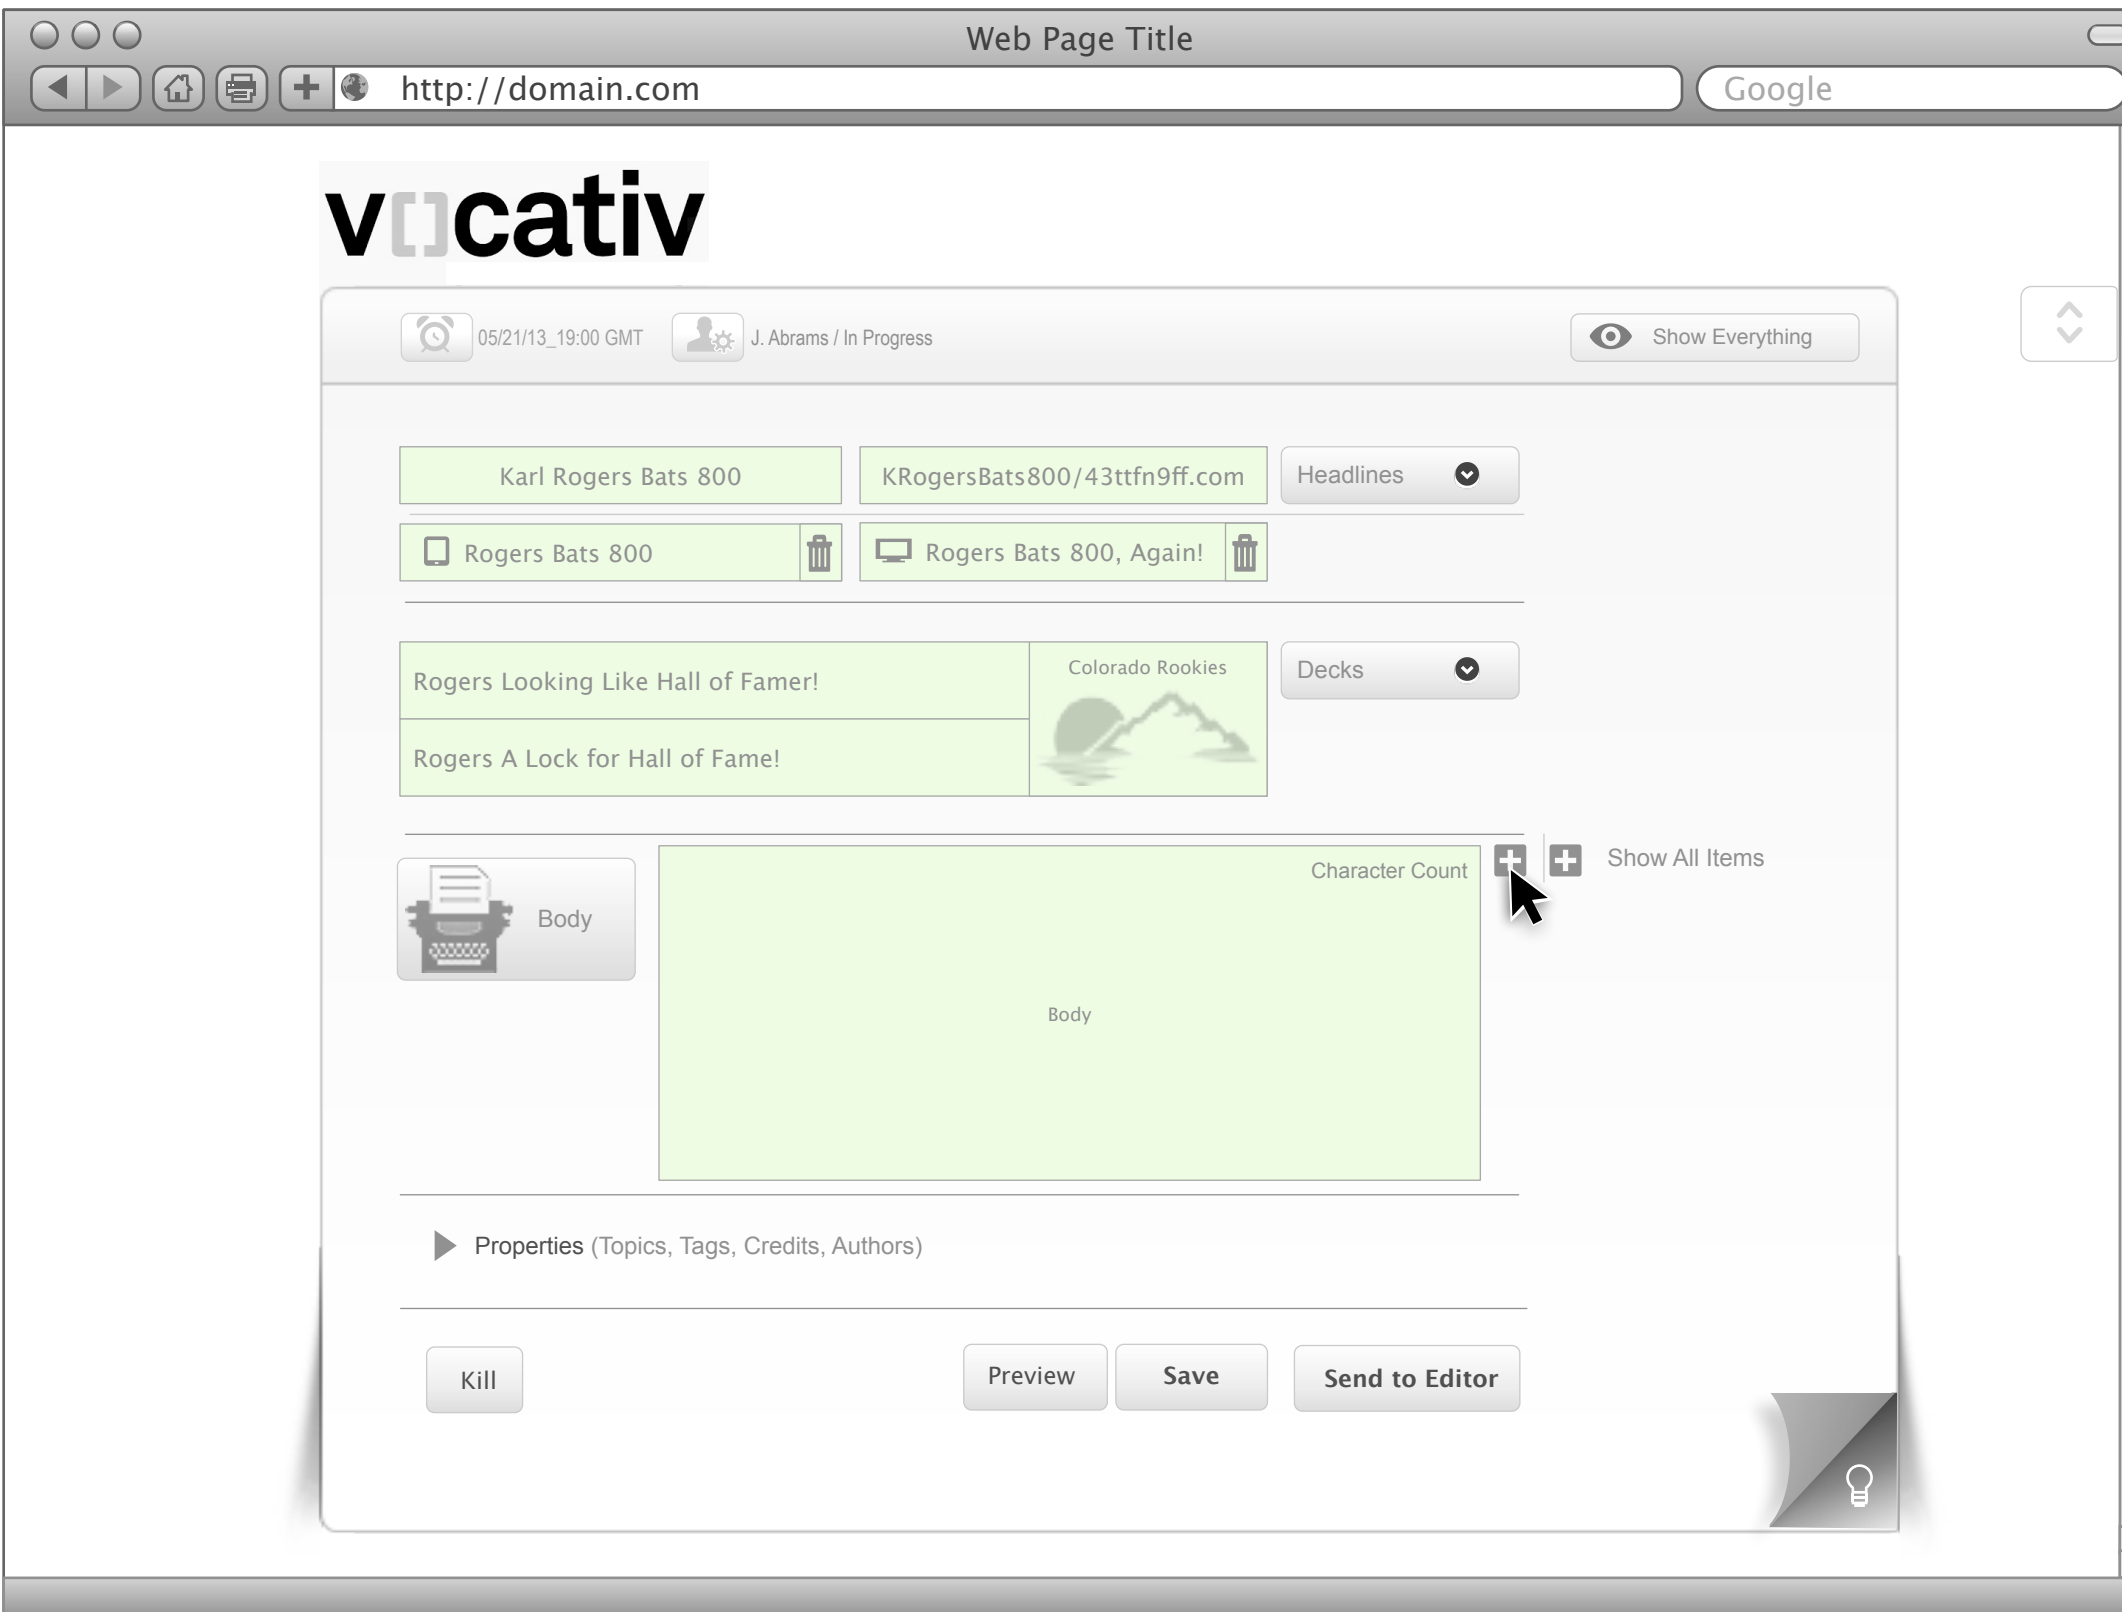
Web Page Title

http://domain.com

Google

v[]cativ

05/21/13_19:00 GMT

J. Abrams / In Progress

Show Everything

Karl Rogers Bats 800

KRogersBats800/43ttfn9ff.com

Headlines

Rogers Bats 800

Rogers Bats 800, Again!

Rogers Looking Like Hall of Famer!

Rogers A Lock for Hall of Fame!

Colorado Rookies

Decks

Body

Character Count

Show All Items

Body

Properties (Topics, Tags, Credits, Authors)

Kill

Preview

Save

Send to Editor